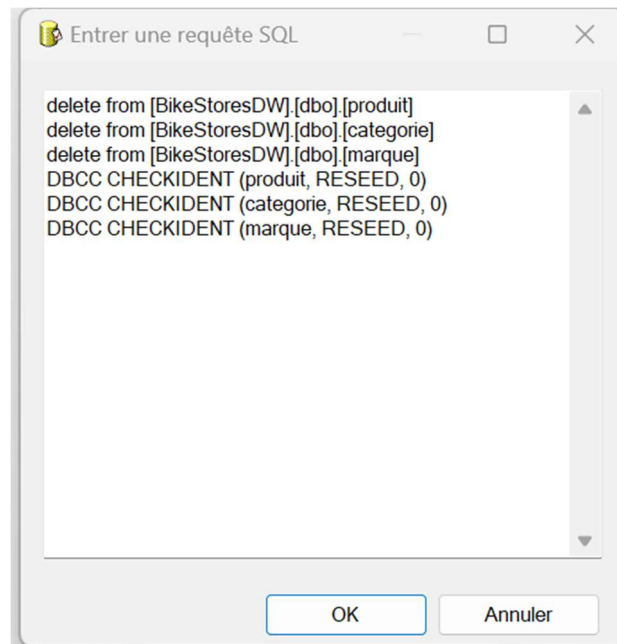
Entrer une requête SQL

delete from [BikeStoresDW].[dbo].[produit]
delete from [BikeStoresDW].[dbo].[categorie]
delete from [BikeStoresDW].[dbo].[marque]
DBCC CHECKIDENT (produit, RESEED, 0)
DBCC CHECKIDENT (categorie, RESEED, 0)
DBCC CHECKIDENT (marque, RESEED, 0)

OK
Annuler